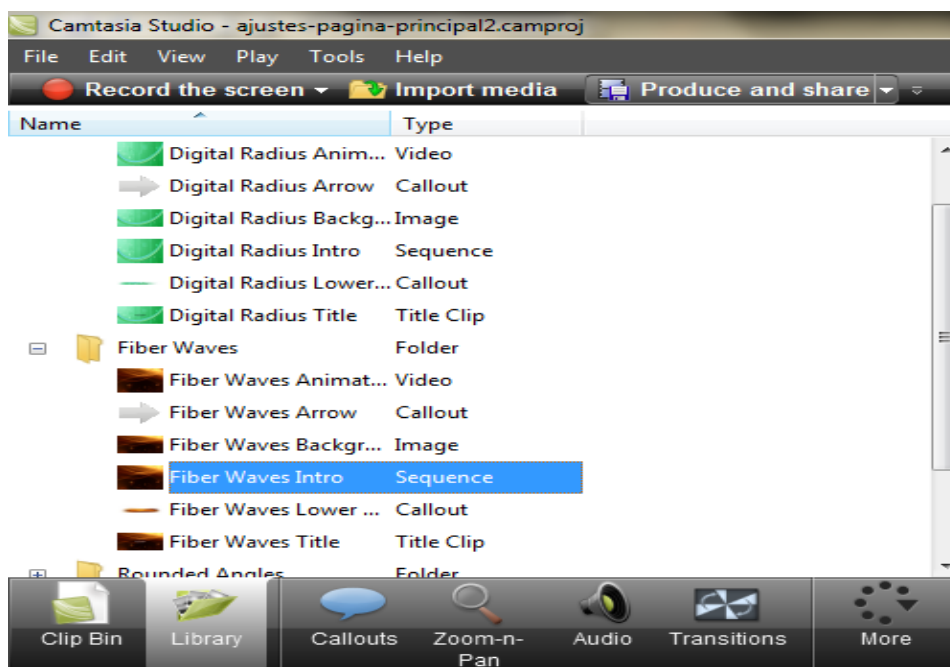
Camtasia Studio - ajustes-pagina-principal2.camproj

File Edit View Play Tools Help

Record the screen Import media Produce and share

| Name | Type |
|---|---|
| Digital Radius Anim... | Video |
| Digital Radius Arrow | Callout |
| Digital Radius Backg... | Image |
| Digital Radius Intro | Sequence |
| Digital Radius Lower... | Callout |
| Digital Radius Title | Title Clip |
| Fiber Waves | Folder |
| Fiber Waves Animat... | Video |
| Fiber Waves Arrow | Callout |
| Fiber Waves Backgr... | Image |
| Fiber Waves Intro | Sequence |
| Fiber Waves Lower ... | Callout |
| Fiber Waves Title | Title Clip |
| Rounded Angles | Folder |

Clip Bin Library Callouts Zoom-n-Pan Audio Transitions More